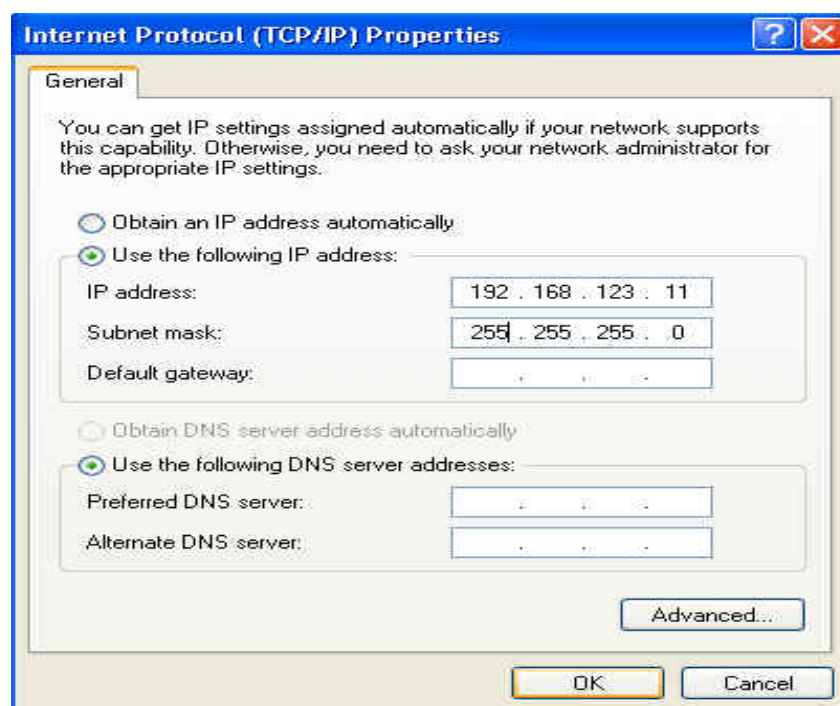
Internet Protocol (TCP/IP) Properties

General

You can get IP settings assigned automatically if your network supports this capability. Otherwise, you need to ask your network administrator for the appropriate IP settings.

Obtain an IP address automatically

Use the following IP address:

IP address: 192 . 168 . 123 . 11

Subnet mask: 255 . 255 . 255 . 0

Default gateway: . . .

Obtain DNS server address automatically

Use the following DNS server addresses:

Preferred DNS server: . . .

Alternate DNS server: . . .

Advanced...

OK

Cancel